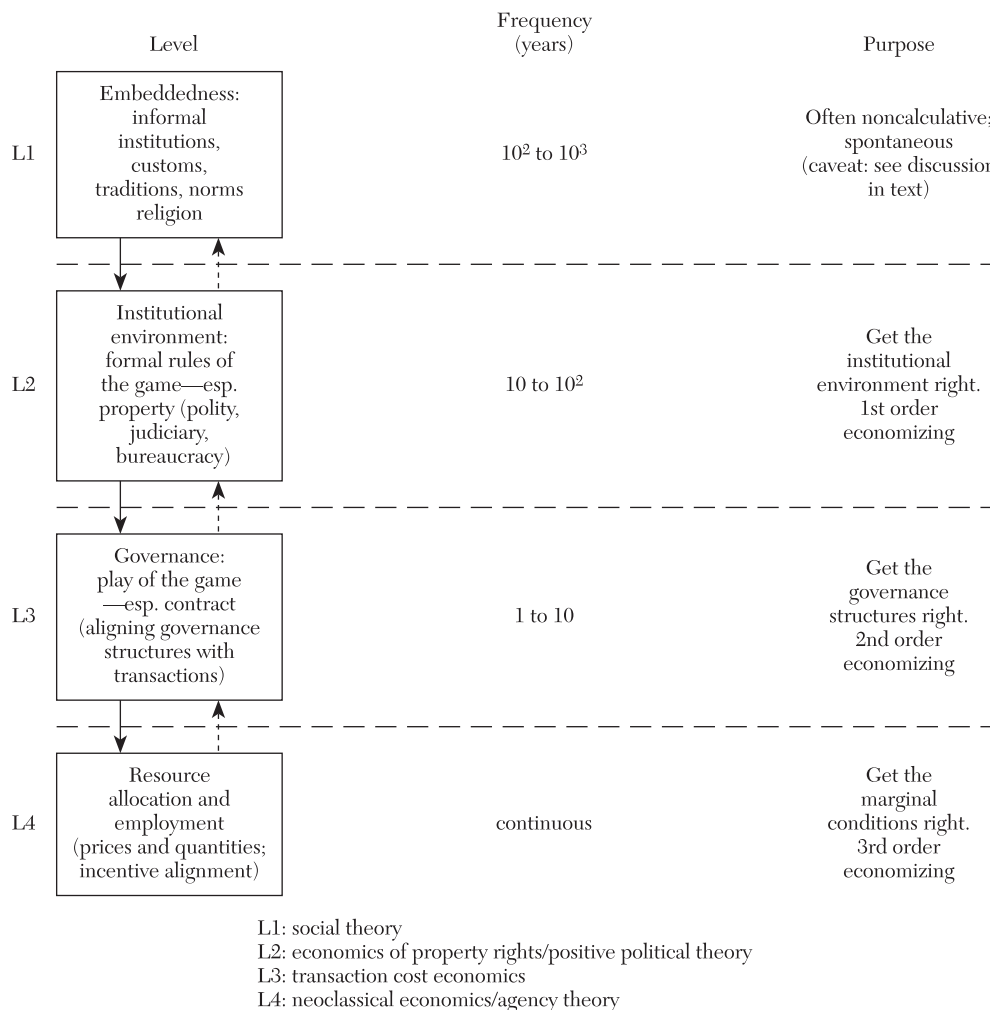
Level

Frequency (years)

Purpose

L1

Embeddedness: informal institutions, customs, traditions, norms religion

$10^2$ to $10^3$

Often noncalculative; spontaneous (caveat: see discussion in text)

L2

Institutional environment: formal rules of the game—esp. property (polity, judiciary, bureaucracy)

10 to $10^2$

Get the institutional environment right. 1st order economizing

L3

Governance: play of the game —esp. contract (aligning governance structures with transactions)

1 to 10

Get the governance structures right. 2nd order economizing

L4

Resource allocation and employment (prices and quantities; incentive alignment)

continuous

Get the marginal conditions right. 3rd order economizing

L1: social theory
L2: economics of property rights/positive political theory
L3: transaction cost economics
L4: neoclassical economics/agency theory